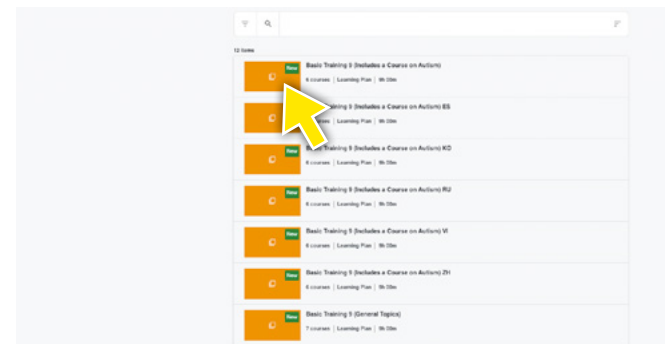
12 items

New
Basic Training 5 (Includes a Course on Autism)
6 courses | Learning Plan | 9h 39m

New
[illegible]ning 5 (Includes a Course on Autism) ES
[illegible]es | Learning Plan | 9h 39m

New
Basic Training 5 (Includes a Course on Autism) KO
6 courses | Learning Plan | 9h 39m

New
Basic Training 5 (Includes a Course on Autism) RU
6 courses | Learning Plan | 9h 39m

New
Basic Training 5 (Includes a Course on Autism) VI
6 courses | Learning Plan | 9h 39m

New
Basic Training 5 (Includes a Course on Autism) ZH
6 courses | Learning Plan | 9h 39m

New
Basic Training 5 (General Topics)
7 courses | Learning Plan | 9h 39m